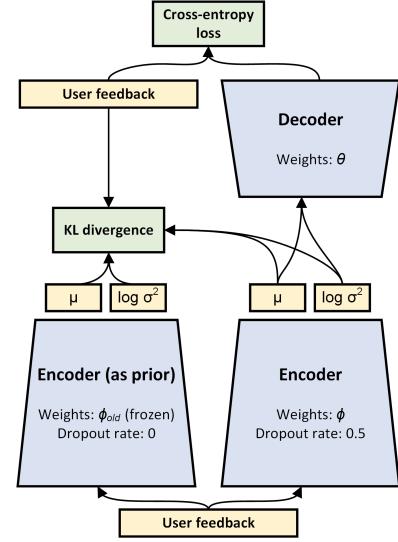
Cross-entropy loss

User feedback

Decoder

Weights: $\theta$

KL divergence

μ

$\log \sigma^2$

μ

$\log \sigma^2$

Encoder (as prior)

Weights: $\phi_{old}$ (frozen)
Dropout rate: 0

Encoder

Weights: $\phi$
Dropout rate: 0.5

User feedback